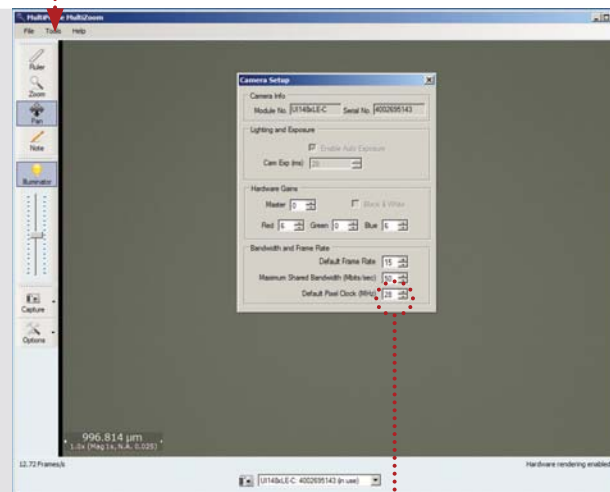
MultiZoom MultiZoom
File Tools Help
Ruler
Zoom
Pan
Note
Illuminator
Capture
Options

Camera Setup
Camera Info
Module No. UI148xLE-C Serial No. 4002695143
Lighting and Exposure
Enable Auto Exposure
Cam Exp (ms) 20
Hardware Gains
Master 0 Black & White
Red 6 Green 0 Blue 6
Bandwidth and Frame Rate
Default Frame Rate 15
Maximum Shared Bandwidth (Mbits/sec) 50
Default Pixel Clock (MHz) 28

996.814 µm
1.0x (Mag 1x, N.A. 0.025)

12.72 Frames/s
UI148xLE-C: 4002695143 (in use)
Hardware rendering enabled